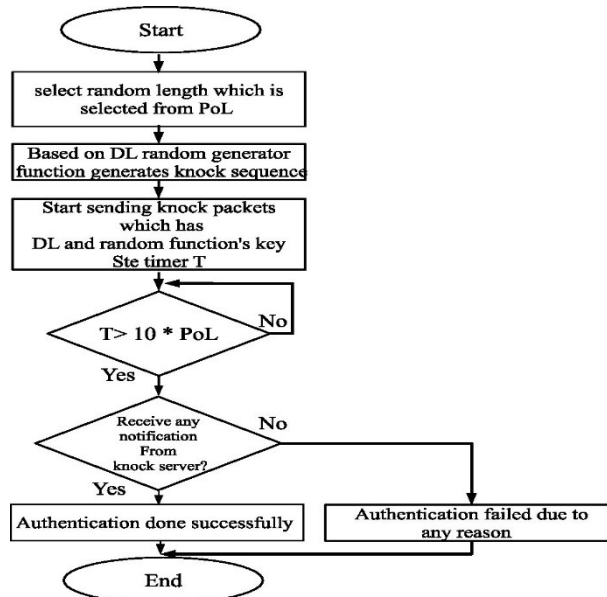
Start

select random length which is selected from PoL

Based on DL random generator function generates knock sequence

Start sending knock packets which has DL and random function's key Ste timer T

$T > 10 * PoL$

No

Yes

Receive any notification From knock server?

No

Yes

Authentication done successfully

Authentication failed due to any reason

End